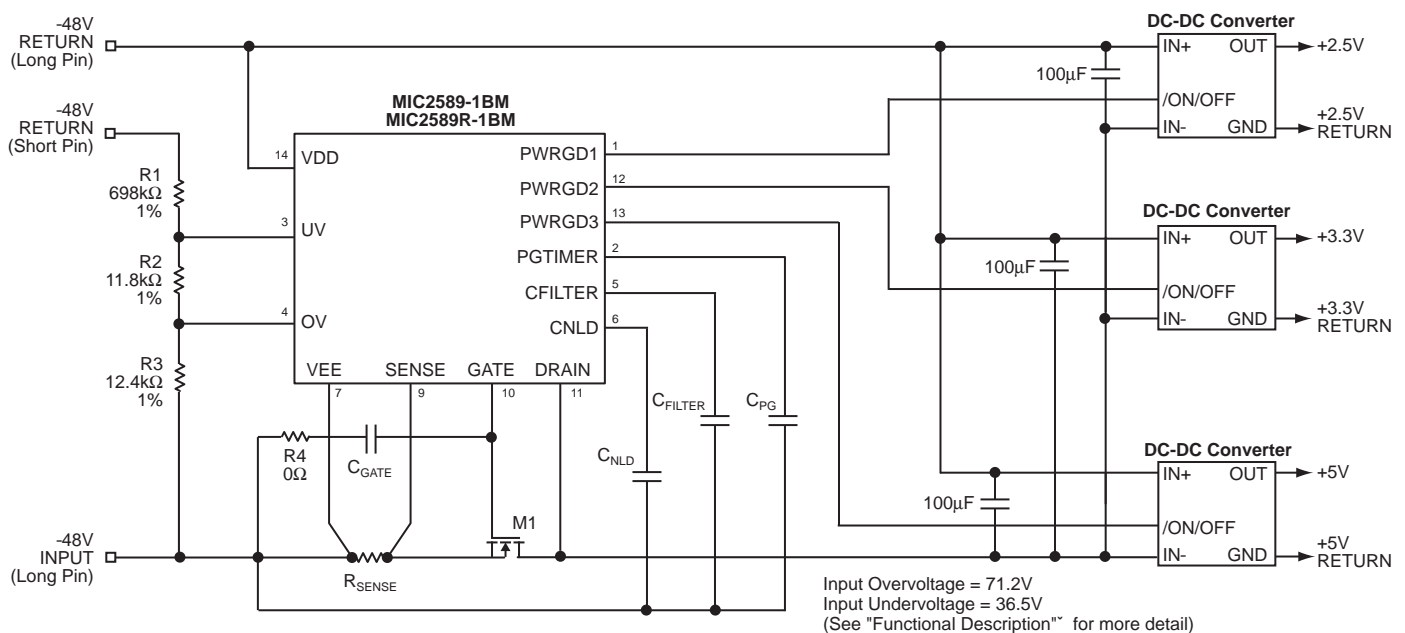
-48V RETURN (Long Pin)

-48V RETURN (Short Pin)

R1 698kΩ 1%

R2 11.8kΩ 1%

R3 12.4kΩ 1%

MIC2589-1BM
MIC2589R-1BM

14 VDD
3 UV
4 OV
VEE 7
SENSE 9
GATE 10
DRAIN 11
PWRGD1 1
PWRGD2 12
PWRGD3 13
PGTIMER 2
CFILTER 5
CNLD 6

R4 0Ω
$C_{GATE}$
M1
$R_{SENSE}$
$C_{NLD}$
$C_{FILTER}$
$C_{PG}$

-48V INPUT (Long Pin)

DC-DC Converter
IN+ OUT +2.5V
/ON/OFF
IN- GND +2.5V RETURN
100µF

DC-DC Converter
IN+ OUT +3.3V
/ON/OFF
IN- GND +3.3V RETURN
100µF

DC-DC Converter
IN+ OUT +5V
/ON/OFF
IN- GND +5V RETURN
100µF

Input Overvoltage = 71.2V
Input Undervoltage = 36.5V
(See "Functional Description"ˇ for more detail)